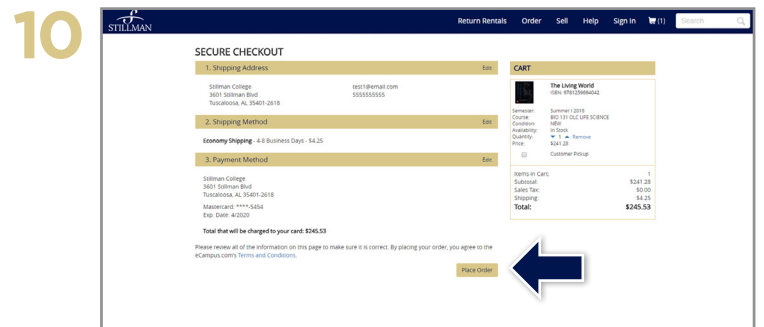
10

STILLMAN

Return Rentals Order Sell Help Sign In (1) Search

SECURE CHECKOUT

1. Shipping Address Edit

Stillman College
3601 Stillman Blvd
Tuscaloosa, AL 35401-2618

test1@email.com
5555555555

2. Shipping Method Edit

Economy Shipping - 4-8 Business Days - $4.25

3. Payment Method Edit

Stillman College
3601 Stillman Blvd
Tuscaloosa, AL 35401-2618

Mastercard: ****-5454
Exp. Date: 4/2020

Total that will be charged to your card: $245.53

Please review all of the information on this page to make sure it is correct. By placing your order, you agree to the eCampus.com's Terms and Conditions.

Place Order

CART

The Living World
ISBN: 9781259694042

Semester: Summer I 2018
Course: BIO 131 OLC LIFE SCIENCE
Condition: NEW
Availability: In Stock
Quantity: 1 Remove
Price: $241.28

Customer Pickup

| | |
|---|---|
| Items in Cart: | 1 |
| Subtotal: | $241.28 |
| Sales Tax: | $0.00 |
| Shipping: | $4.25 |
| Total: | $245.53 |